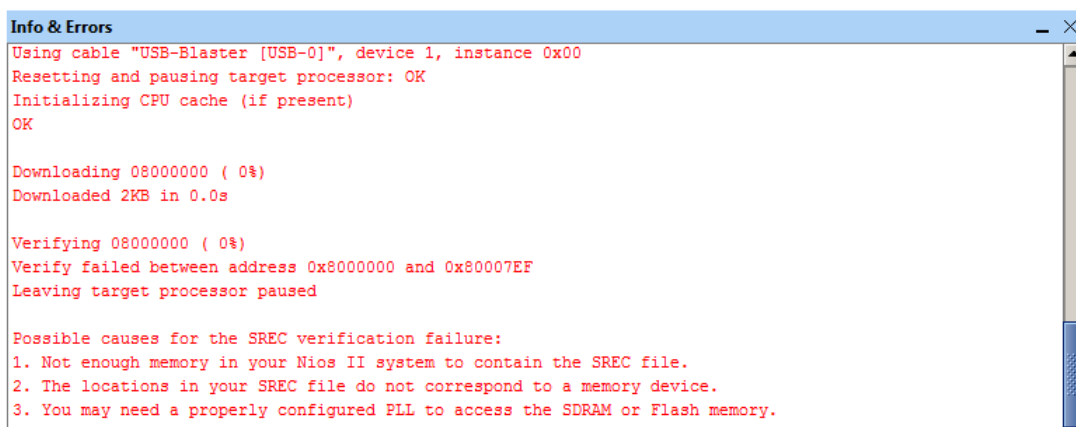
Info & Errors

Using cable "USB-Blaster [USB-0]", device 1, instance 0x00
Resetting and pausing target processor: OK
Initializing CPU cache (if present)
OK

Downloading 08000000 ( 0%)
Downloaded 2KB in 0.0s

Verifying 08000000 ( 0%)
Verify failed between address 0x8000000 and 0x80007EF
Leaving target processor paused

Possible causes for the SREC verification failure:
1. Not enough memory in your Nios II system to contain the SREC file.
2. The locations in your SREC file do not correspond to a memory device.
3. You may need a properly configured PLL to access the SDRAM or Flash memory.